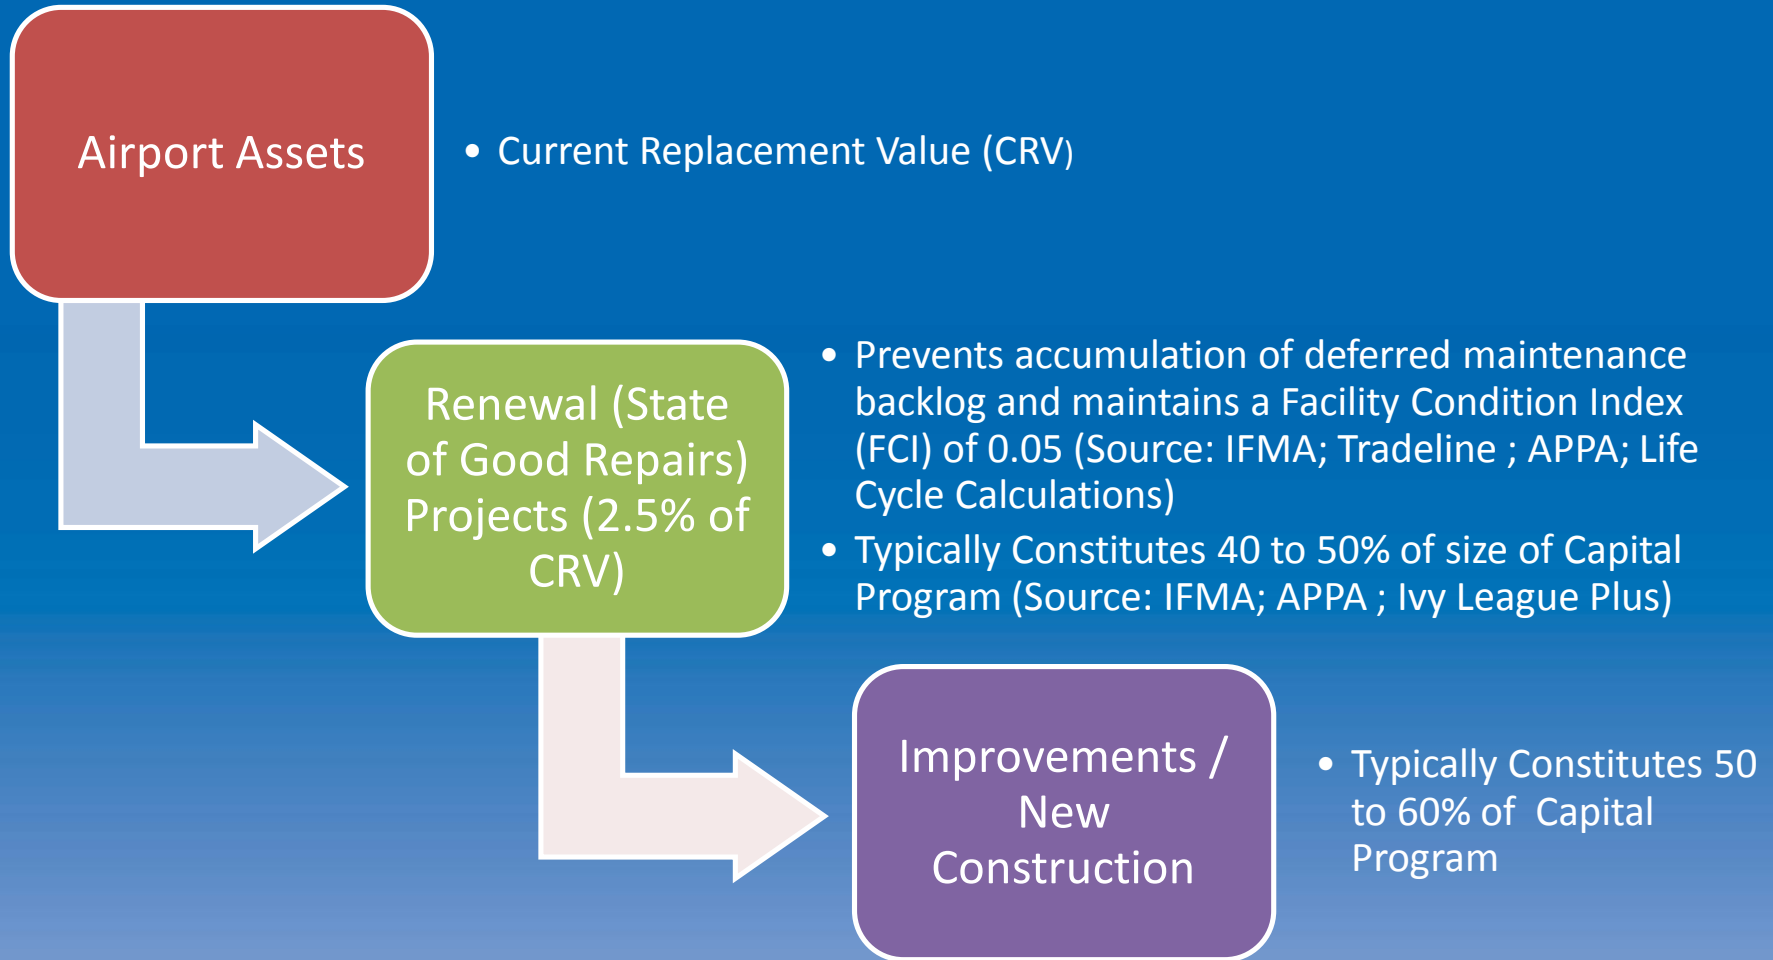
Airport Assets

• Current Replacement Value (CRV)

Renewal (State of Good Repairs) Projects (2.5% of CRV)

• Prevents accumulation of deferred maintenance backlog and maintains a Facility Condition Index (FCI) of 0.05 (Source: IFMA; Tradeline ; APPA; Life Cycle Calculations)

• Typically Constitutes 40 to 50% of size of Capital Program (Source: IFMA; APPA ; Ivy League Plus)

Improvements / New Construction

• Typically Constitutes 50 to 60% of Capital Program